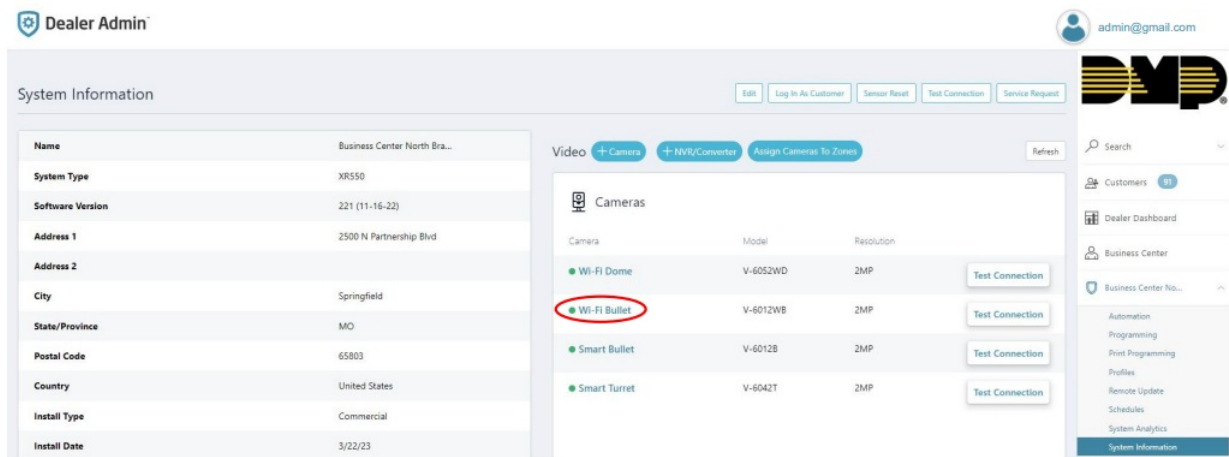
Dealer Admin

admin@gmail.com

DMP

System Information

Edit | Log In As Customer | Sensor Reset | Test Connection | Service Request

| Name | Business Center North Bra... |
|---|---|
| System Type | XR550 |
| Software Version | 221 (11-16-22) |
| Address 1 | 2500 N Partnership Blvd |
| Address 2 | |
| City | Springfield |
| State/Province | MO |
| Postal Code | 65803 |
| Country | United States |
| Install Type | Commercial |
| Install Date | 3/22/23 |

Video + Camera + NVR/Converter Assign Cameras To Zones Refresh

Cameras

| Camera | Model | Resolution | |
|---|---|---|---|
| Wi-Fi Dome | V-6052WD | 2MP | Test Connection |
| Wi-Fi Bullet | V-6012WB | 2MP | Test Connection |
| Smart Bullet | V-6012B | 2MP | Test Connection |
| Smart Turret | V-6042T | 2MP | Test Connection |

Search
Customers 91
Dealer Dashboard
Business Center
Business Center No...
Automation
Programming
Print Programming
Profiles
Remote Update
Schedules
System Analytics
System Information